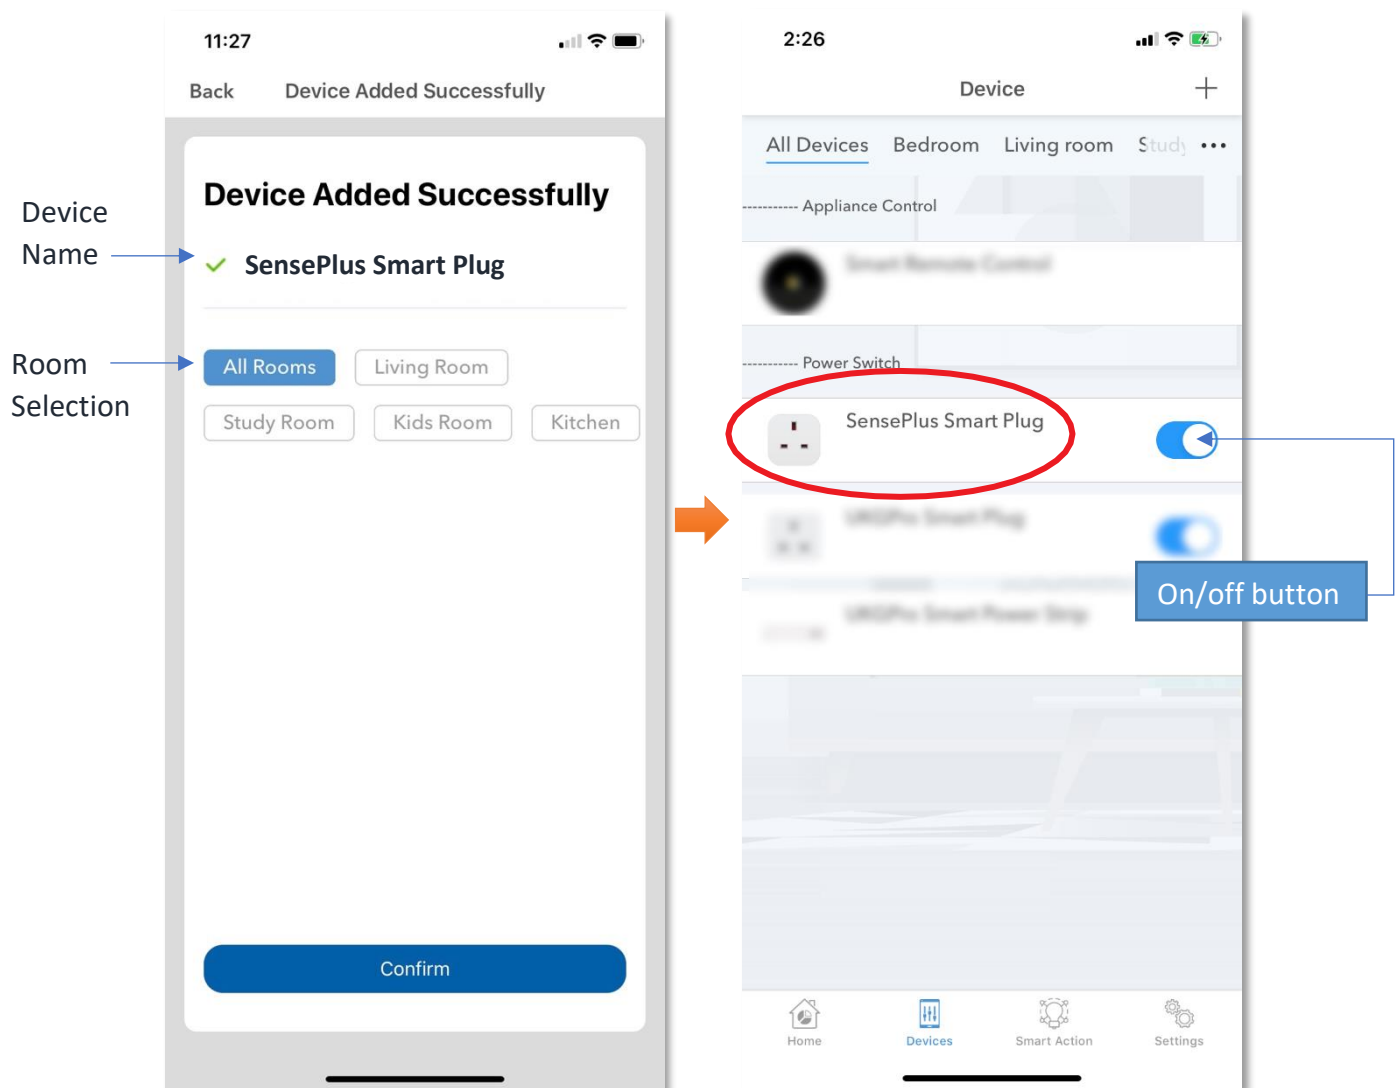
Device Name

Room Selection

11:27

Back Device Added Successfully

Device Added Successfully

SensePlus Smart Plug

All Rooms Living Room

Study Room Kids Room Kitchen

Confirm

2:26

Device +

All Devices Bedroom Living room Stud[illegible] •••

Appliance Control

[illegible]

Power Switch

SensePlus Smart Plug

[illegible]

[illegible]

On/off button

Home Devices Smart Action Settings